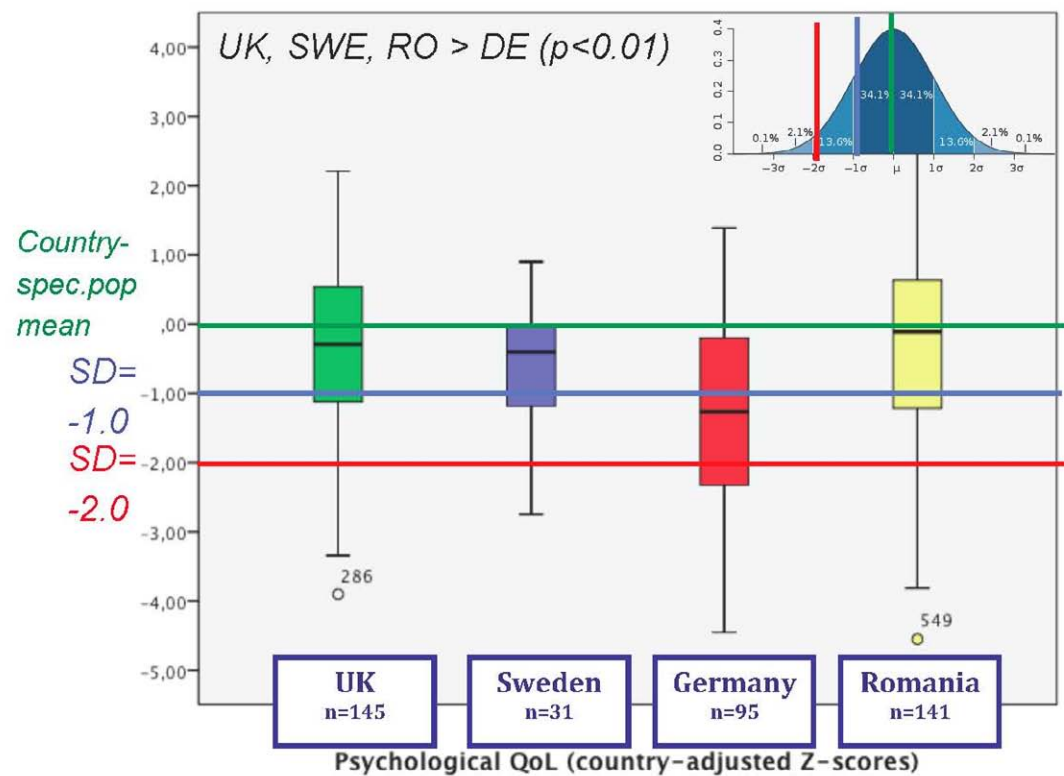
UK, SWE, RO > DE (p<0.01)

4,00
3,00
2,00
1,00
,00
-1,00
-2,00
-3,00
-4,00
-5,00

Country-spec.pop mean

SD= -1.0

SD= -2.0

0.4
0.3
0.2
0.1
0.0

0.1%
2.1%
13.6%
34.1%
34.1%
13.6%
2.1%
0.1%

−3σ
−2σ
−1σ
μ
1σ
2σ
3σ

286
549

UK n=145

Sweden n=31

Germany n=95

Romania n=141

Psychological QoL (country-adjusted Z-scores)